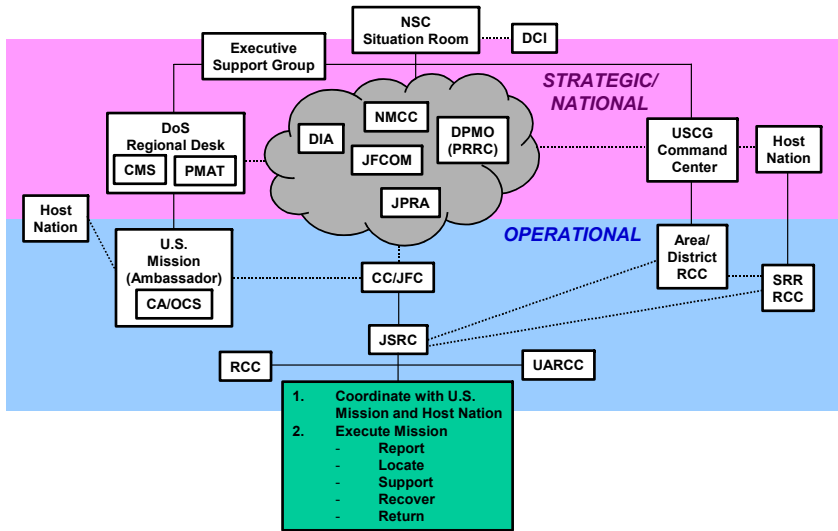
NSC Situation Room

DCI

Executive Support Group

STRATEGIC/ NATIONAL

DoS Regional Desk

CMS

PMAT

DIA

NMCC

JFCOM

DPMO (PRRC)

JPRA

USCG Command Center

Host Nation

Host Nation

OPERATIONAL

U.S. Mission (Ambassador)

CA/OCS

CC/JFC

Area/ District RCC

SRR RCC

JSRC

RCC

UARCC

1. Coordinate with U.S. Mission and Host Nation
2. Execute Mission
- Report
- Locate
- Support
- Recover
- Return